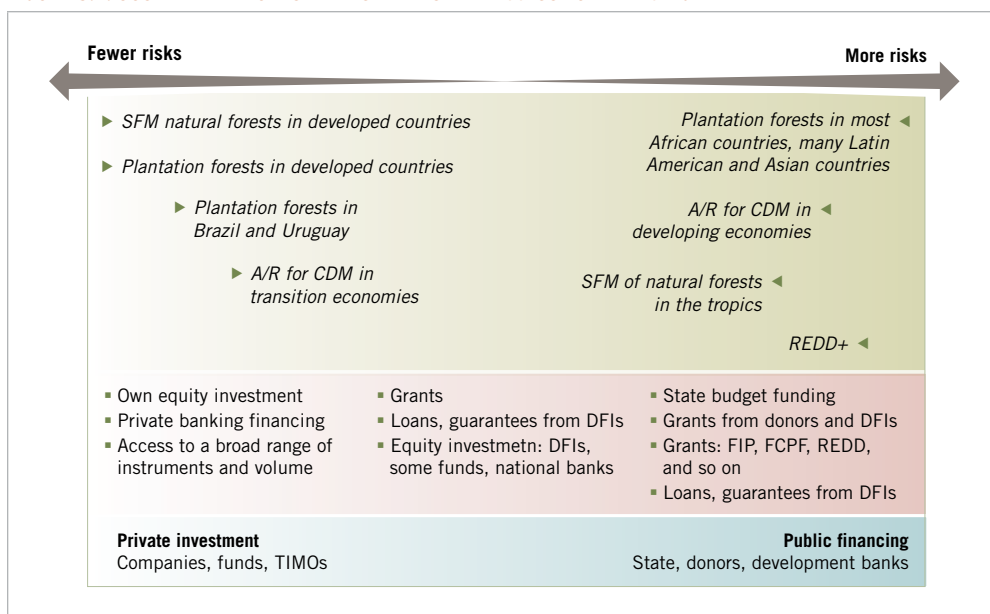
Fewer risks

More risks

SFM natural forests in developed countries

Plantation forests in developed countries

Plantation forests in Brazil and Uruguay

A/R for CDM in transition economies

Plantation forests in most African countries, many Latin American and Asian countries

A/R for CDM in developing economies

SFM of natural forests in the tropics

REDD+

- Own equity investment
- Private banking financing
- Access to a broad range of instruments and volume

- Grants
- Loans, guarantees from DFIs
- Equity investmetn: DFIs, some funds, national banks

- State budget funding
- Grants from donors and DFIs
- Grants: FIP, FCPF, REDD, and so on
- Loans, guarantees from DFIs

Private investment
Companies, funds, TIMOs

Public financing
State, donors, development banks